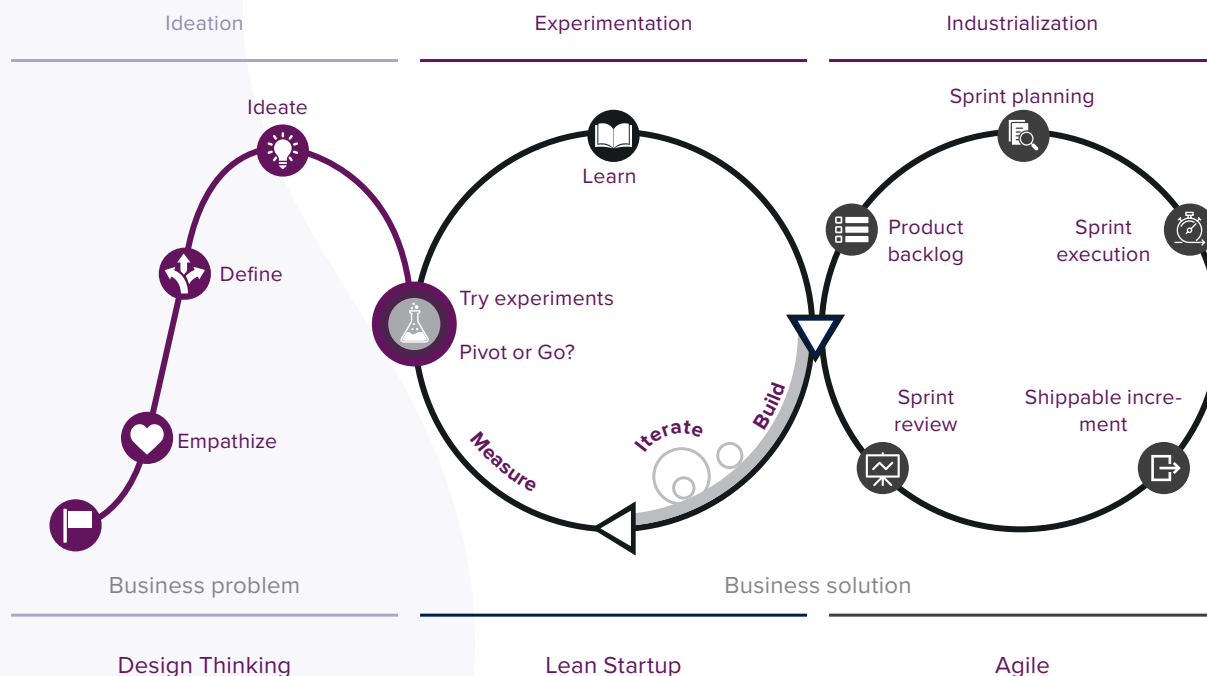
Ideation

Experimentation

Industrialization

Ideate

Define

Empathize

Learn

Try experiments

Pivot or Go?

Measure

Iterate

Build

Sprint planning

Product backlog

Sprint execution

Sprint review

Shippable increment

Business problem

Business solution

Design Thinking

Lean Startup

Agile